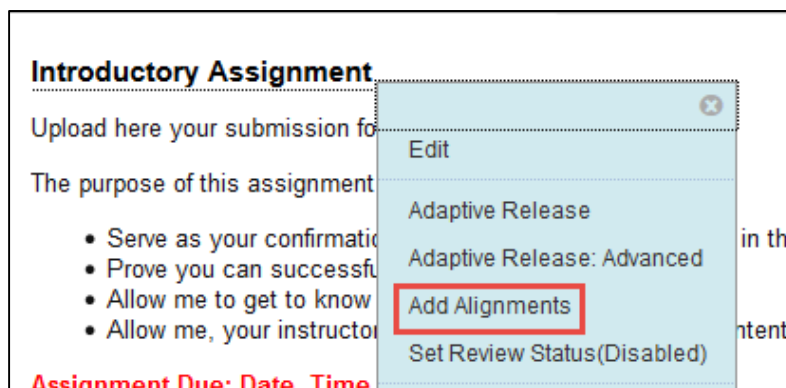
Introductory Assignment

Upload here your submission fo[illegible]

The purpose of this assignment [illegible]

- Serve as your confirmatio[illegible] in th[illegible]
- Prove you can successfu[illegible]
- Allow me to get to know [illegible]
- Allow me, your instructor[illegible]ntent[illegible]

Assignment Due: Date, Time

Edit

Adaptive Release

Adaptive Release: Advanced

Add Alignments

Set Review Status(Disabled)